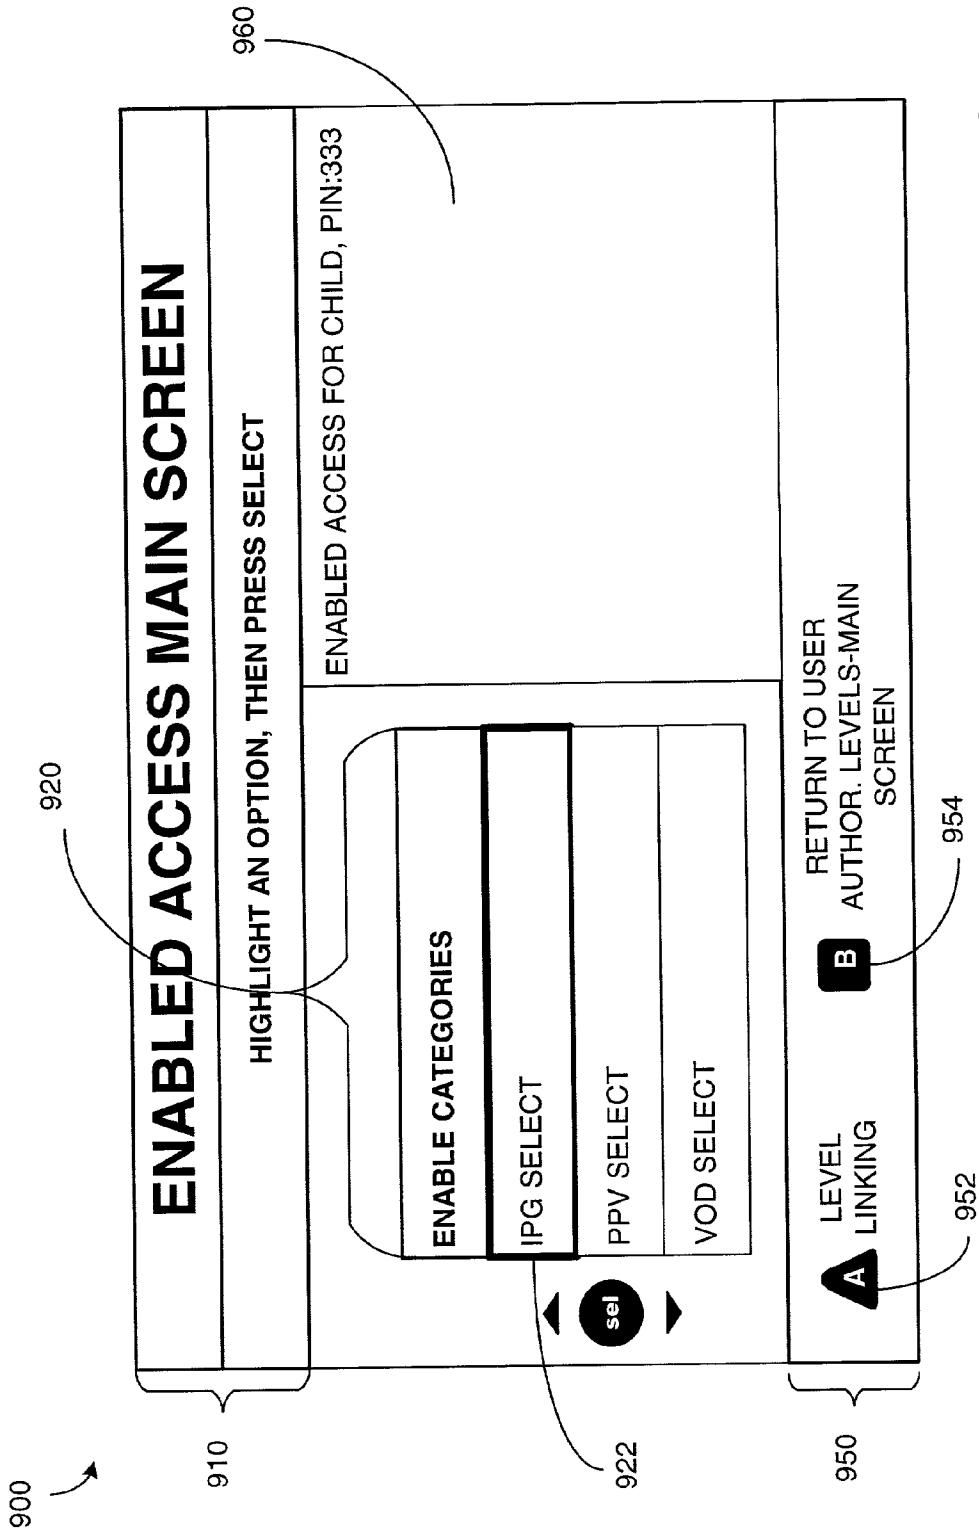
900

910

ENABLED ACCESS MAIN SCREEN

HIGHLIGHT AN OPTION, THEN PRESS SELECT

920

960

ENABLED ACCESS FOR CHILD, PIN:333

sel

ENABLE CATEGORIES

IPG SELECT

PPV SELECT

VOD SELECT

922

950

A LEVEL LINKING

952

B RETURN TO USER AUTHOR. LEVELS-MAIN SCREEN

954